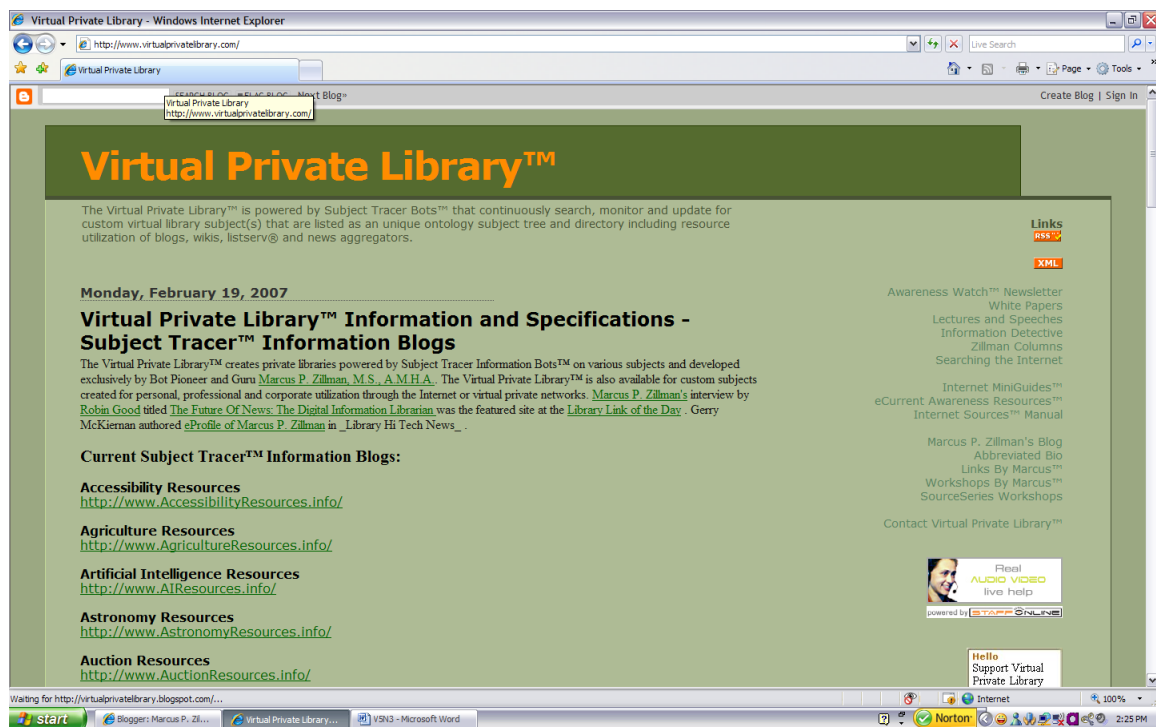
Virtual Private Library - Windows Internet Explorer

http://www.virtualprivatelibrary.com/

Live Search

Virtual Private Library

Page • Tools •

SEARCH BLOG FLAG BLOG Next Blog»

Virtual Private Library
http://www.virtualprivatelibrary.com/

Create Blog | Sign In

Virtual Private Library™

The Virtual Private Library™ is powered by Subject Tracer Bots™ that continuously search, monitor and update for custom virtual library subject(s) that are listed as an unique ontology subject tree and directory including resource utilization of blogs, wikis, listserv® and news aggregators.

Links
RSS
XML

Monday, February 19, 2007

Virtual Private Library™ Information and Specifications - Subject Tracer™ Information Blogs

The Virtual Private Library™ creates private libraries powered by Subject Tracer Information Bots™ on various subjects and developed exclusively by Bot Pioneer and Guru Marcus P. Zillman, M.S., A.M.H.A.. The Virtual Private Library™ is also available for custom subjects created for personal, professional and corporate utilization through the Internet or virtual private networks. Marcus P. Zillman's interview by Robin Good titled The Future Of News: The Digital Information Librarian was the featured site at the Library Link of the Day . Gerry McKiernan authored eProfile of Marcus P. Zillman in _Library Hi Tech News_ .

Current Subject Tracer™ Information Blogs:

Accessibility Resources
http://www.AccessibilityResources.info/

Agriculture Resources
http://www.AgricultureResources.info/

Artificial Intelligence Resources
http://www.AIResources.info/

Astronomy Resources
http://www.AstronomyResources.info/

Auction Resources
http://www.AuctionResources.info/

Awareness Watch™ Newsletter
White Papers
Lectures and Speeches
Information Detective
Zillman Columns
Searching the Internet

Internet MiniGuides™
eCurrent Awareness Resources™
Internet Sources™ Manual

Marcus P. Zillman's Blog
Abbreviated Bio
Links By Marcus™
Workshops By Marcus™
SourceSeries Workshops

Contact Virtual Private Library™

Real
AUDIO VIDEO
live help
powered by STAFF ONLINE

Hello
Support Virtual Private Library

Waiting for http://virtualprivatelibrary.blogspot.com/...

Internet
100%

start
Blogger: Marcus P. Zil...
Virtual Private Library...
V5N3 - Microsoft Word
Norton
2:25 PM